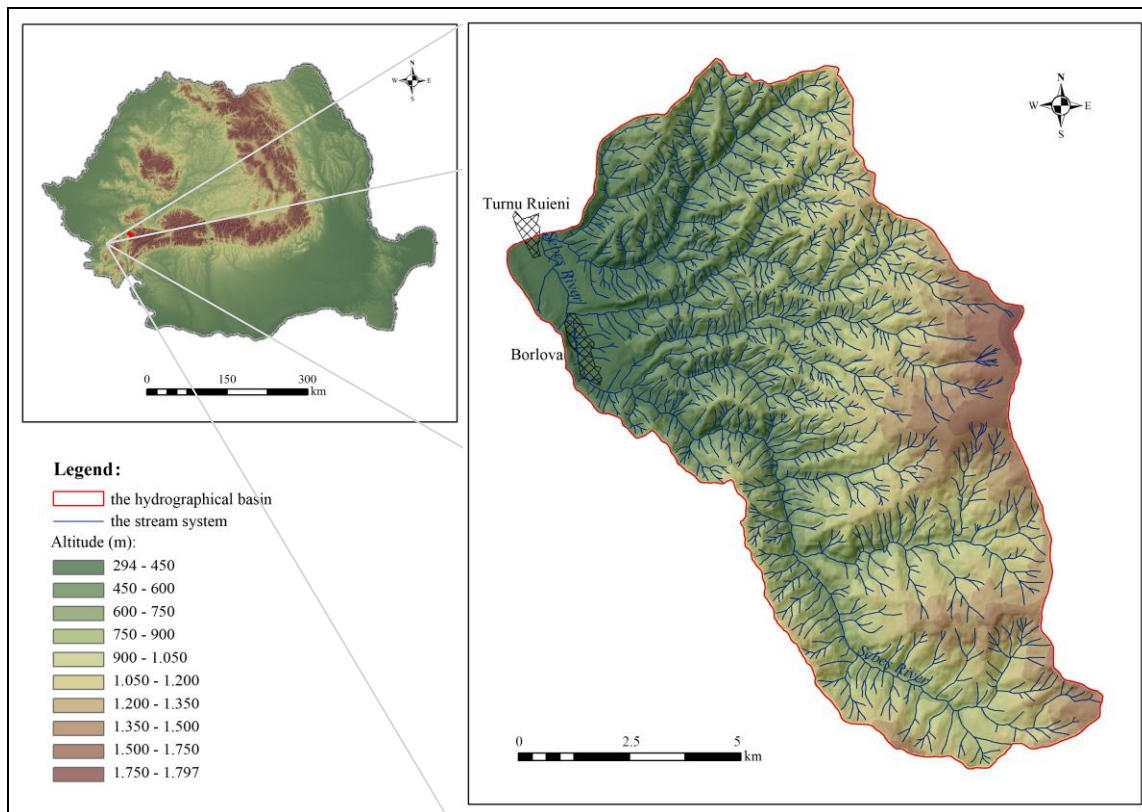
N
W E
S

0 150 300
km

Legend:
the hydrographical basin
the stream system
Altitude (m):
294 - 450
450 - 600
600 - 750
750 - 900
900 - 1.050
1.050 - 1.200
1.200 - 1.350
1.350 - 1.500
1.500 - 1.750
1.750 - 1.797

N
W E
S

Turnu Ruieni
Sebeş River
Borlova
Sebeş River

0 2.5 5
km